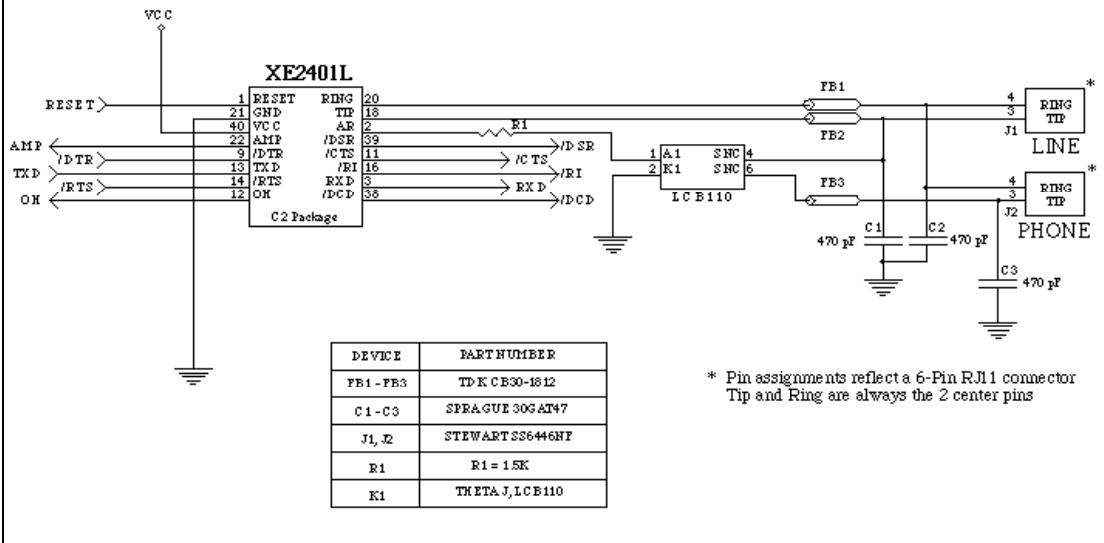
VCC

XE2401L

RESET
AMP
TXD
OH
/DTR
/RTS

1 RESET
21 GND
40 VCC
22 AMP
9 /DTR
13 TXD
14 /RTS
12 OH

RING 20
TIP 18
AR 2
/DSR 39
/CTS 11
/RI 16
RXD 3
/DCD 38

C2 Package

R1
/DSR
/CTS
/RI
RXD
/DCD

1 A1
2 K1
SNC 4
SNC 6
LCB110

FB1
FB2
FB3

4
3
RING
TIP
J1
*
LINE

4
3
RING
TIP
J2
*
PHONE

C1
470 pF
C2
470 pF
C3
470 pF

| DEVICE | PART NUMBER |
|---|---|
| FB1 - FB3 | TDK CB30-1812 |
| C1 - C3 | SPRAGUE 30GAT47 |
| J1, J2 | STEWART SS6446NF |
| R1 | R1 = 1.5K |
| K1 | THETA J, LCB110 |

* Pin assignments reflect a 6-Pin RJ11 connector Tip and Ring are always the 2 center pins